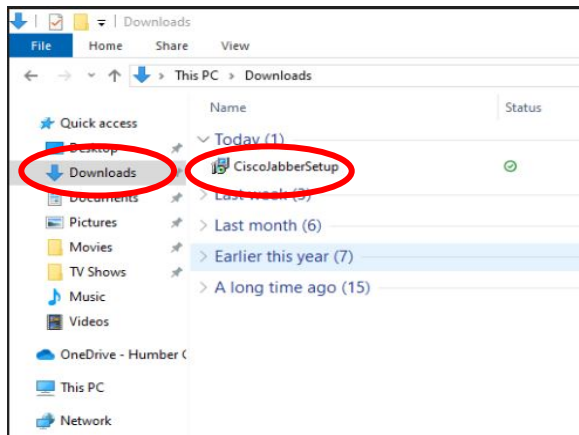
Downloads

File Home Share View

This PC > Downloads

Name Status

Quick access

Desktop

Downloads

Documents

Pictures

Movies

TV Shows

Music

Videos

OneDrive - Humber C

This PC

Network

Today (1)

CiscoJabberSetup

Last week (3)

Last month (6)

Earlier this year (7)

A long time ago (15)